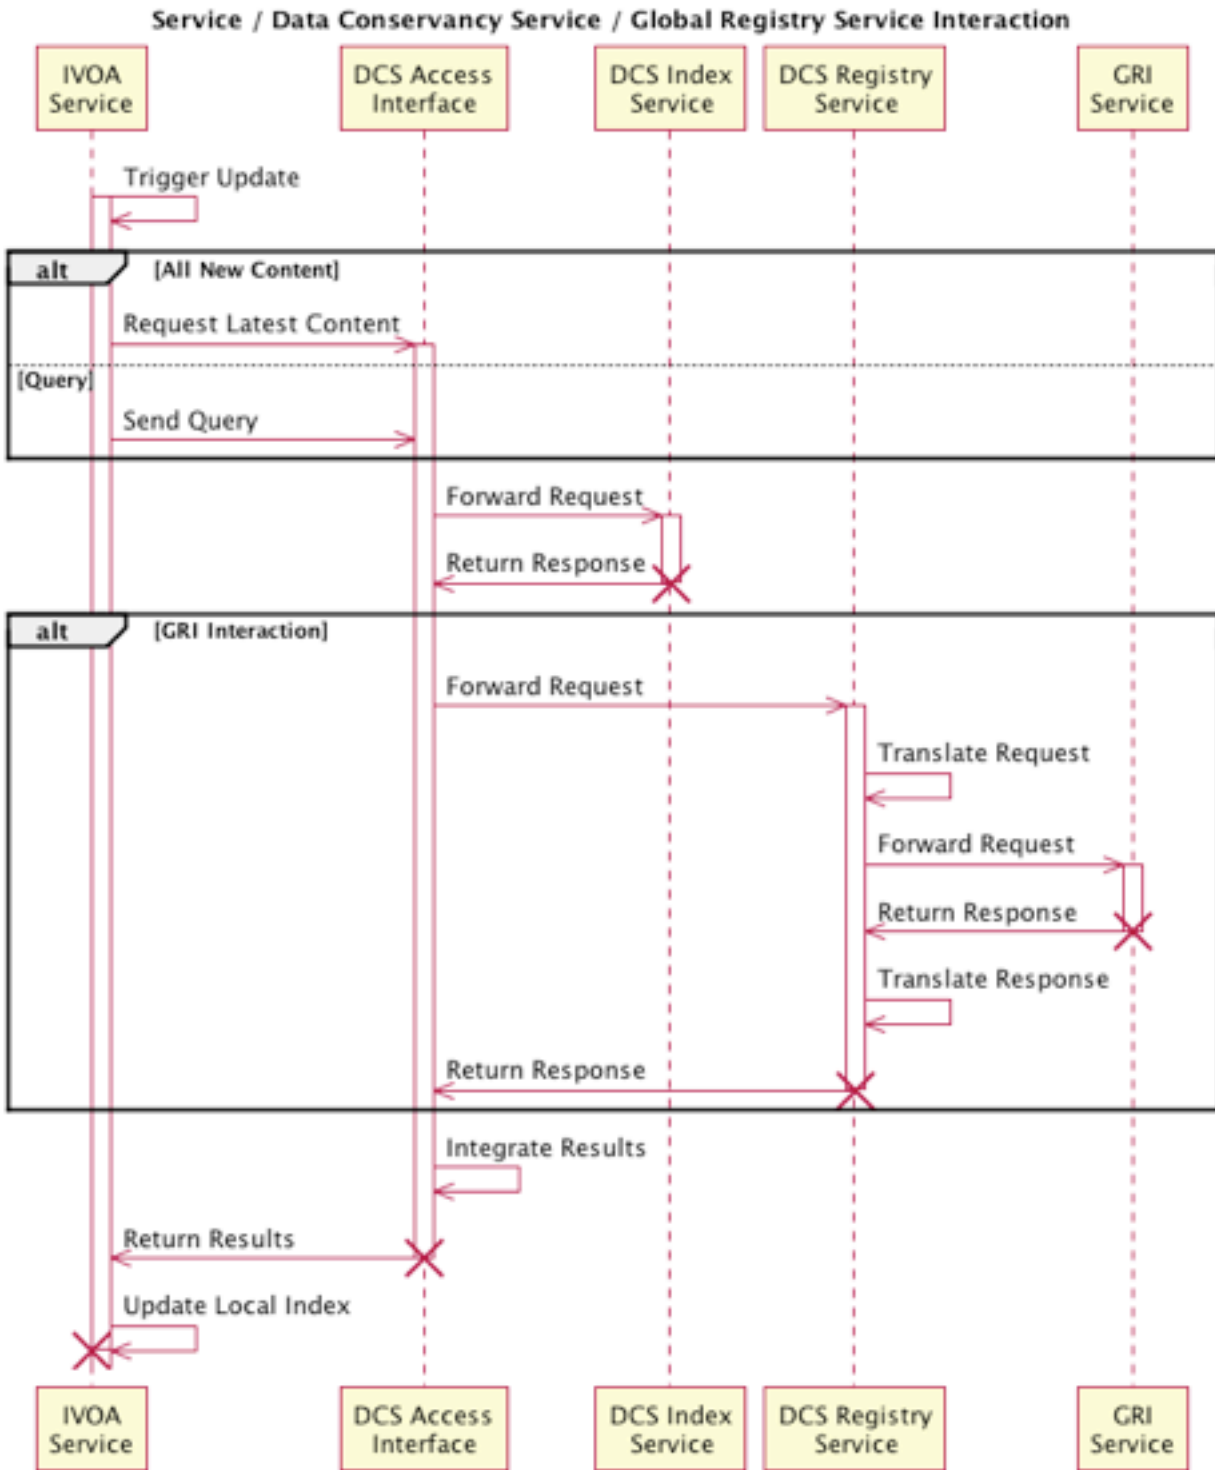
Service / Data Conservancy Service / Global Registry Service Interaction

IVOA Service

DCS Access Interface

DCS Index Service

DCS Registry Service

GRI Service

Trigger Update

alt [All New Content]

Request Latest Content

[Query]

Send Query

Forward Request

Return Response

alt [GRI Interaction]

Forward Request

Translate Request

Forward Request

Return Response

Translate Response

Return Response

Integrate Results

Return Results

Update Local Index

IVOA Service

DCS Access Interface

DCS Index Service

DCS Registry Service

GRI Service